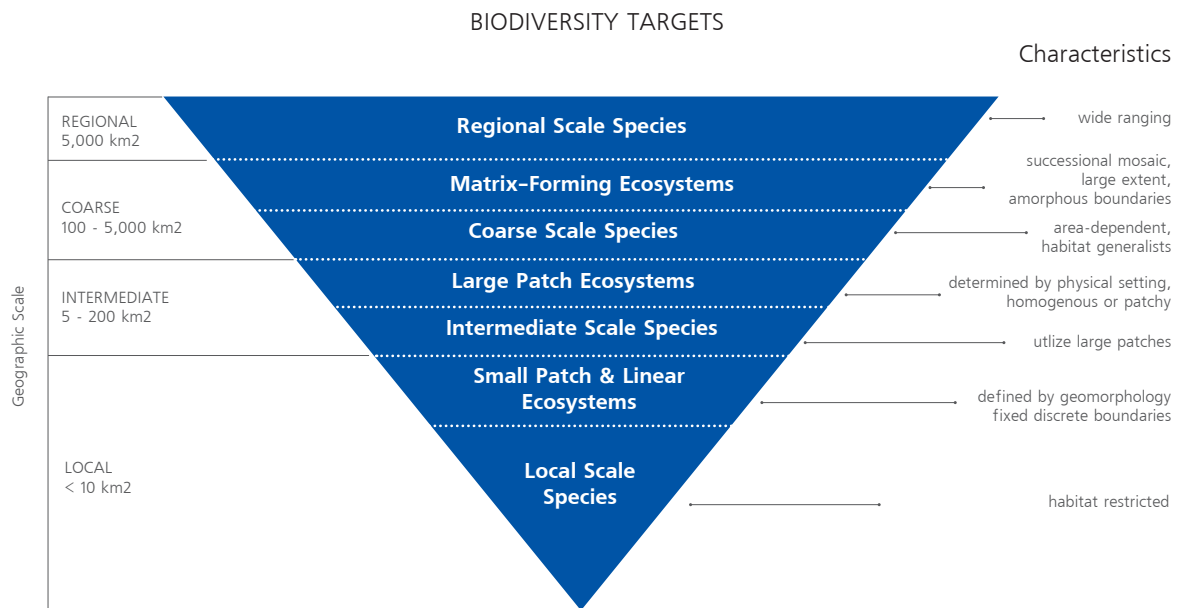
BIODIVERSITY TARGETS

Characteristics

Geographic Scale

REGIONAL
5,000 km2

COARSE
100 - 5,000 km2

INTERMEDIATE
5 - 200 km2

LOCAL
< 10 km2

Regional Scale Species

Matrix-Forming Ecosystems

Coarse Scale Species

Large Patch Ecosystems

Intermediate Scale Species

Small Patch & Linear Ecosystems

Local Scale Species

wide ranging

successional mosaic, large extent, amorphous boundaries

area-dependent, habitat generalists

determined by physical setting, homogenous or patchy

utlize large patches

defined by geomorphology fixed discrete boundaries

habitat restricted